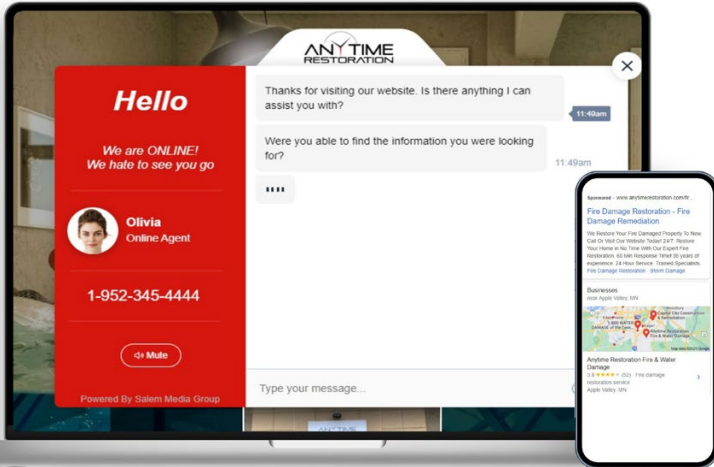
ANYTIME RESTORATION

Hello

We are ONLINE!
We hate to see you go

Olivia
Online Agent

1-952-345-4444

Mute

Powered By Salem Media Group

Thanks for visiting our website. Is there anything I can assist you with?

11:49am

Were you able to find the information you were looking for?

11:49am

....

Type your message...

Sponsored · www.anytimerestoration.com/fr...

Fire Damage Restoration - Fire Damage Remediation

We Restore Your Fire Damaged Property To New. Call Or Visit Our Website Today! 24/7. Restore Your Home In No Time With Our Expert Fire Restoration. 60 Min Response Time! 30 years of experience. 24 Hour Service. Trained Specialists.

Fire Damage Restoration · Storm Damage

Businesses
near Apple Valley, MN

Anytime Restoration Fire & Water Damage
3.9 ★★★★★ (52) · Fire damage restoration service
Apple Valley, MN

ANYTIME